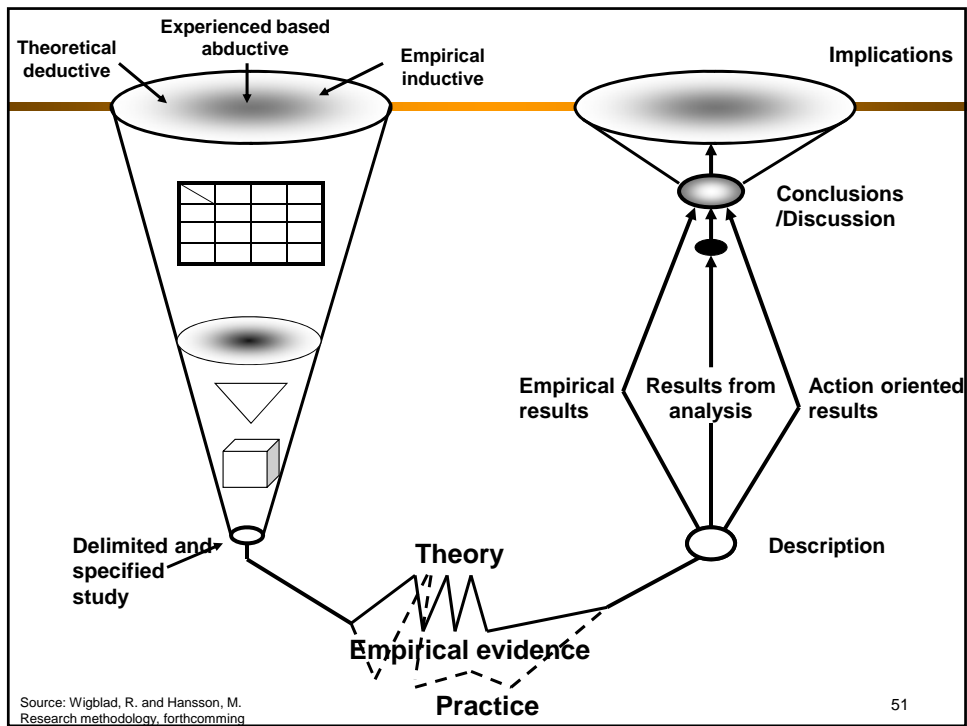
Theoretical deductive

Experienced based abductive

Empirical inductive

Implications

Conclusions /Discussion

Empirical results

Results from analysis

Action oriented results

Delimited and specified study

Theory

Description

Empirical evidence

Practice

Source: Wigblad, R. and Hansson, M. Research methodology, forthcomming

51